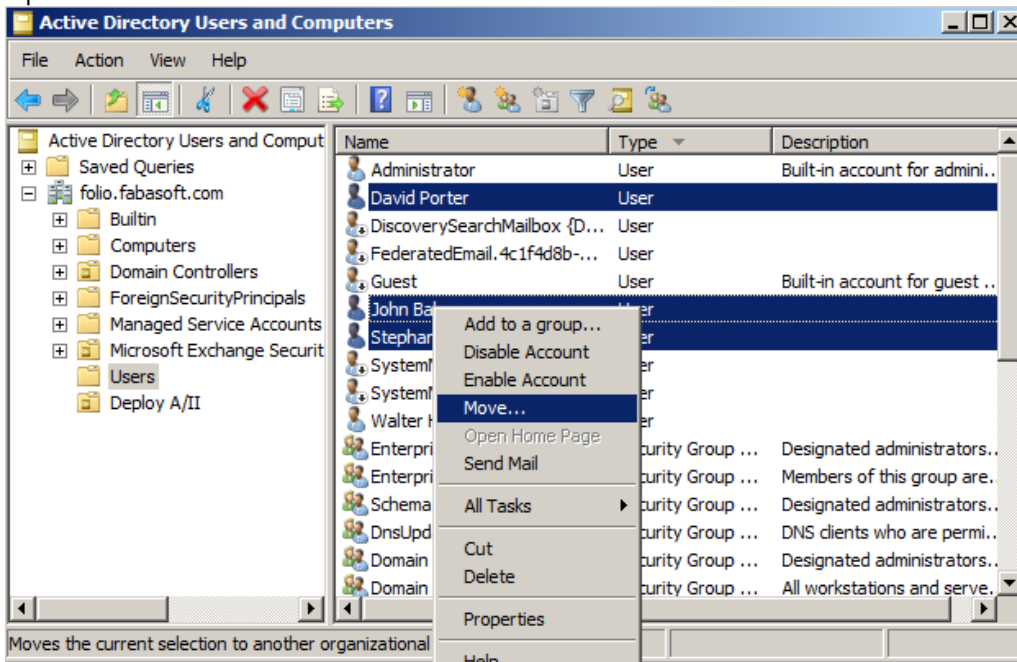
Active Directory Users and Computers

File Action View Help

Active Directory Users and Comput
Saved Queries
folio.fabasoft.com
Builtin
Computers
Domain Controllers
ForeignSecurityPrincipals
Managed Service Accounts
Microsoft Exchange Securit
Users
Deploy A/II

| Name | Type | Description |
|---|---|---|
| Administrator | User | Built-in account for admini... |
| David Porter | User | |
| DiscoverySearchMailbox {D... | User | |
| FederatedEmail.4c1f4d8b-... | User | |
| Guest | User | Built-in account for guest ... |
| John Ba | er | |
| Stephan | er | |
| SystemM | er | |
| SystemM | er | |
| Walter H | er | |
| Enterpri | curity Group ... | Designated administrators... |
| Enterpri | curity Group ... | Members of this group are... |
| Schema | curity Group ... | Designated administrators... |
| DnsUpd | curity Group ... | DNS clients who are permi... |
| Domain | curity Group ... | Designated administrators... |
| Domain | curity Group ... | All workstations and serve... |

Add to a group...
Disable Account
Enable Account
Move...
Open Home Page
Send Mail
All Tasks
Cut
Delete
Properties
Help

Moves the current selection to another organizational